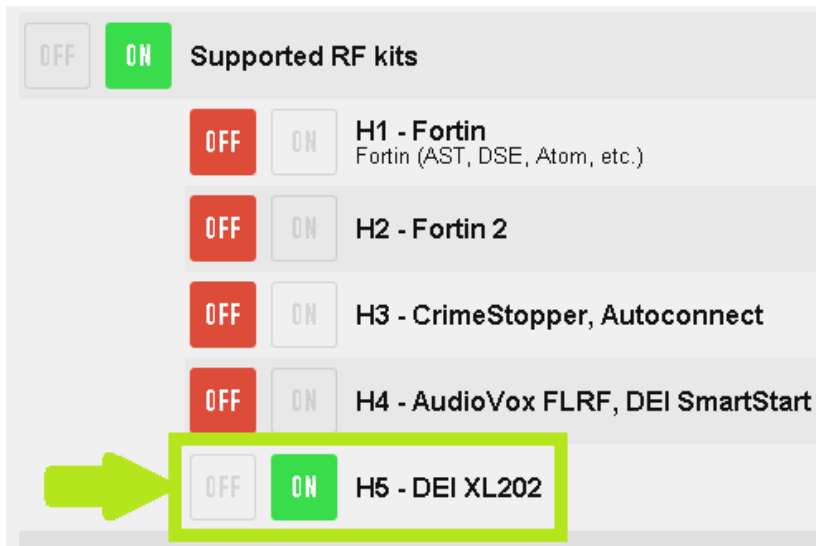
OFF ON Supported RF kits

OFF ON H1 - Fortin
Fortin (AST, DSE, Atom, etc.)

OFF ON H2 - Fortin 2

OFF ON H3 - CrimeStopper, Autoconnect

OFF ON H4 - AudioVox FLRF, DEI SmartStart

OFF ON H5 - DEI XL202